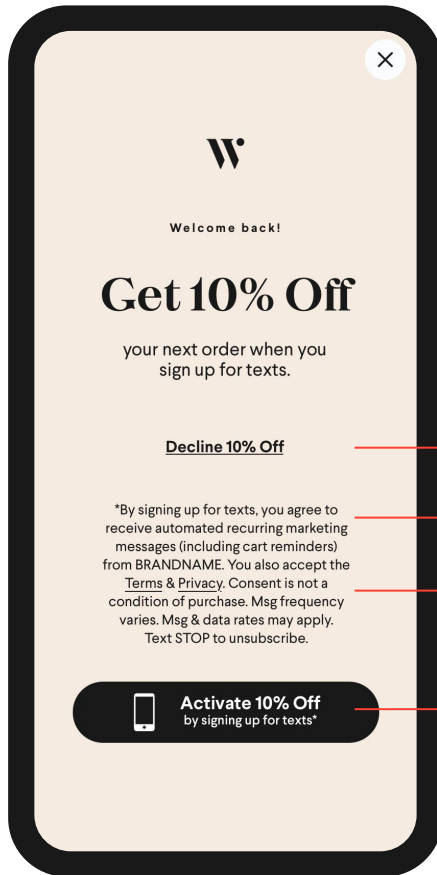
W

Welcome back!

Get 10% Off

your next order when you sign up for texts.

Decline 10% Off

*By signing up for texts, you agree to receive automated recurring marketing messages (including cart reminders) from BRANDNAME. You also accept the Terms & Privacy. Consent is not a condition of purchase. Msg frequency varies. Msg & data rates may apply. Text STOP to unsubscribe.

Activate 10% Off
by signing up for texts*